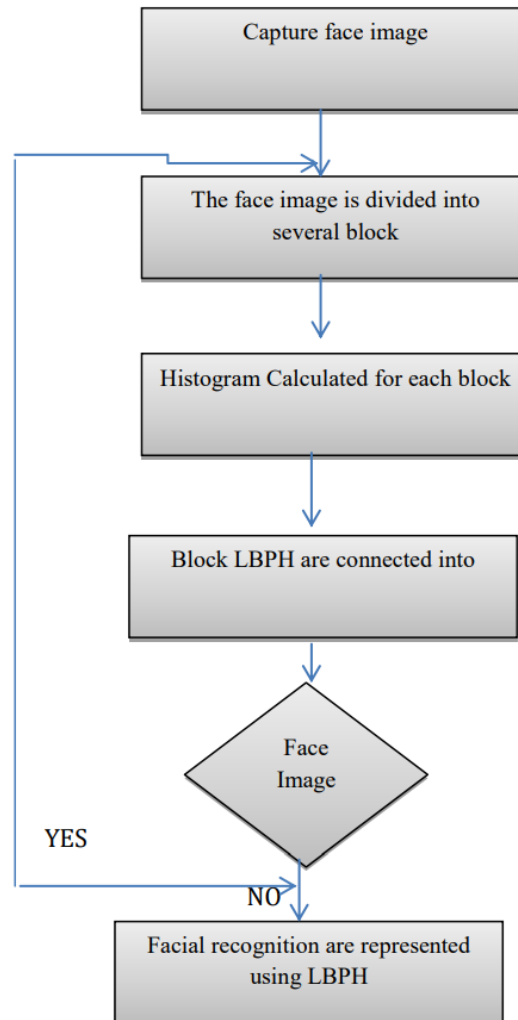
Capture face image

The face image is divided into several block

Histogram Calculated for each block

Block LBPH are connected into

Face Image

YES

NO

Facial recognition are represented using LBPH